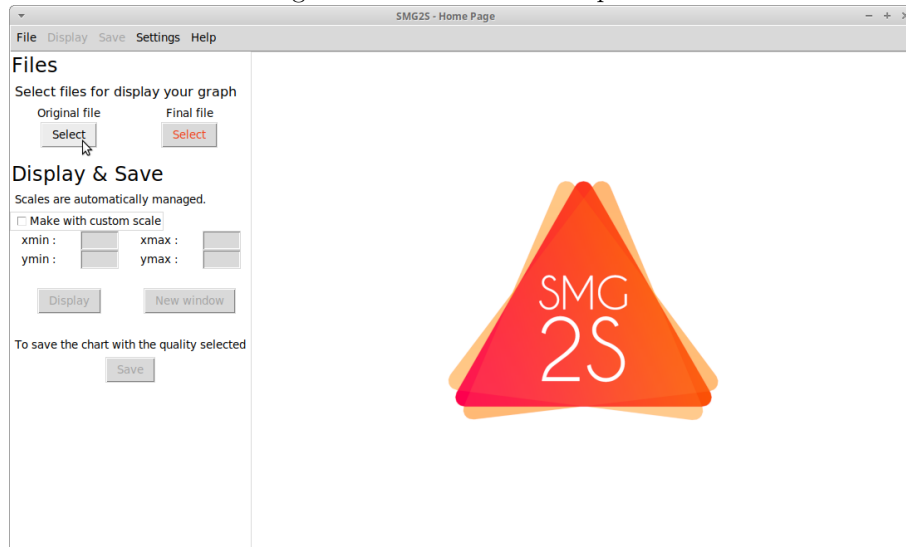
SMG2S - Home Page

File Display Save Settings Help

Files

Select files for display your graph

Original file

Select

Final file

Select

Display & Save

Scales are automatically managed.

Make with custom scale

xmin :

xmax :

ymin :

ymax :

Display

New window

To save the chart with the quality selected

Save

SMG 2S